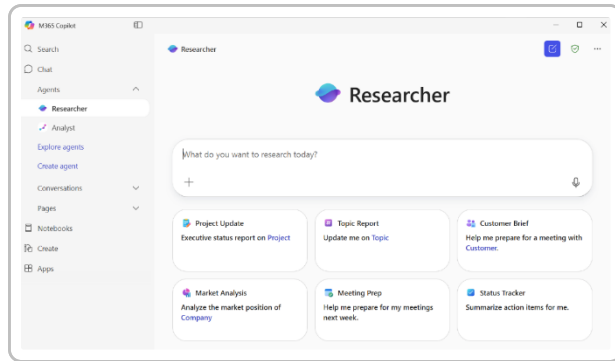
M365 Copilot

Search
Chat
Agents
Researcher
Analyst
Explore agents
Create agent
Conversations
Pages
Notebooks
Create
Apps

Researcher

Researcher

What do you want to research today?

Project Update
Executive status report on Project

Topic Report
Update me on Topic

Customer Brief
Help me prepare for a meeting with Customer.

Market Analysis
Analyze the market position of Company

Meeting Prep
Help me prepare for my meetings next week.

Status Tracker
Summarize action items for me.